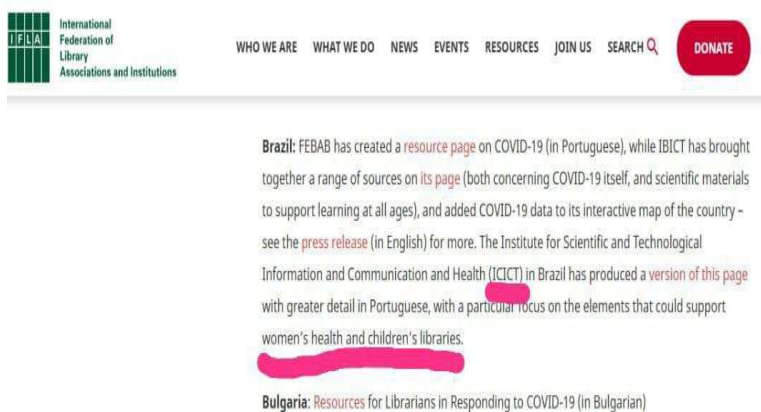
IFLA International Federation of Library Associations and Institutions

WHO WE ARE WHAT WE DO NEWS EVENTS RESOURCES JOIN US SEARCH DONATE

Brazil: FEBAB has created a resource page on COVID-19 (in Portuguese), while IBICT has brought together a range of sources on its page (both concerning COVID-19 itself, and scientific materials to support learning at all ages), and added COVID-19 data to its interactive map of the country - see the press release (in English) for more. The Institute for Scientific and Technological Information and Communication and Health (ICICT) in Brazil has produced a version of this page with greater detail in Portuguese, with a particular focus on the elements that could support women's health and children's libraries.

Bulgaria: Resources for Librarians in Responding to COVID-19 (in Bulgarian)